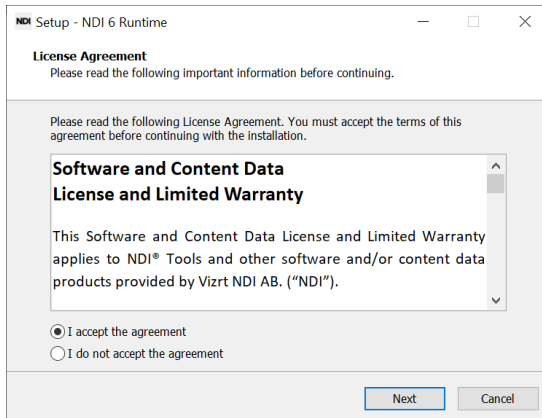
NDI Setup - NDI 6 Runtime

License Agreement
Please read the following important information before continuing.

Please read the following License Agreement. You must accept the terms of this agreement before continuing with the installation.

Software and Content Data
License and Limited Warranty

This Software and Content Data License and Limited Warranty applies to NDI® Tools and other software and/or content data products provided by Vizrt NDI AB. (“NDI”).

I accept the agreement
I do not accept the agreement

Next
Cancel